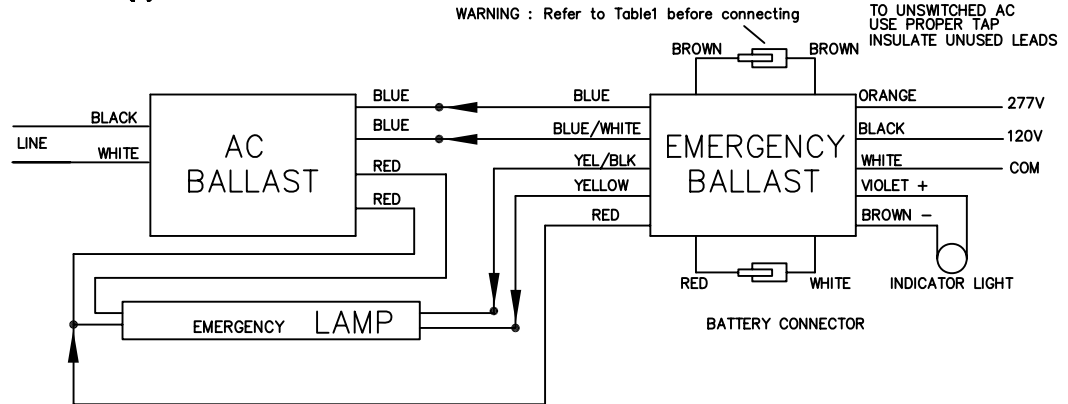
WARNING : Refer to Table1 before connecting

TO UNSWITCHED AC
USE PROPER TAP
INSULATE UNUSED LEADS

BROWN
BROWN

LINE
BLACK
WHITE

AC
BALLAST

BLUE
BLUE
RED
RED

BLUE
BLUE/WHITE
YEL/BLK
YELLOW
RED

EMERGENCY
BALLAST

ORANGE
277V
BLACK
120V
WHITE
COM
VIOLET +
BROWN −

INDICATOR LIGHT

RED
WHITE

BATTERY CONNECTOR

EMERGENCY LAMP